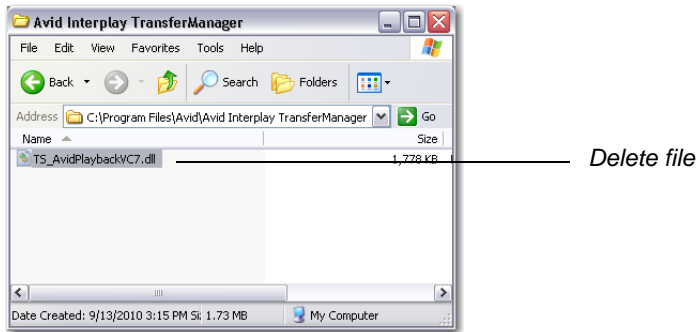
Avid Interplay TransferManager

File Edit View Favorites Tools Help

Back Search Folders

Address C:\Program Files\Avid\Avid Interplay TransferManager Go

Name Size

TS_AvidPlaybackVC7.dll 1,778 KB

Delete file

Date Created: 9/13/2010 3:15 PM Si 1.73 MB My Computer